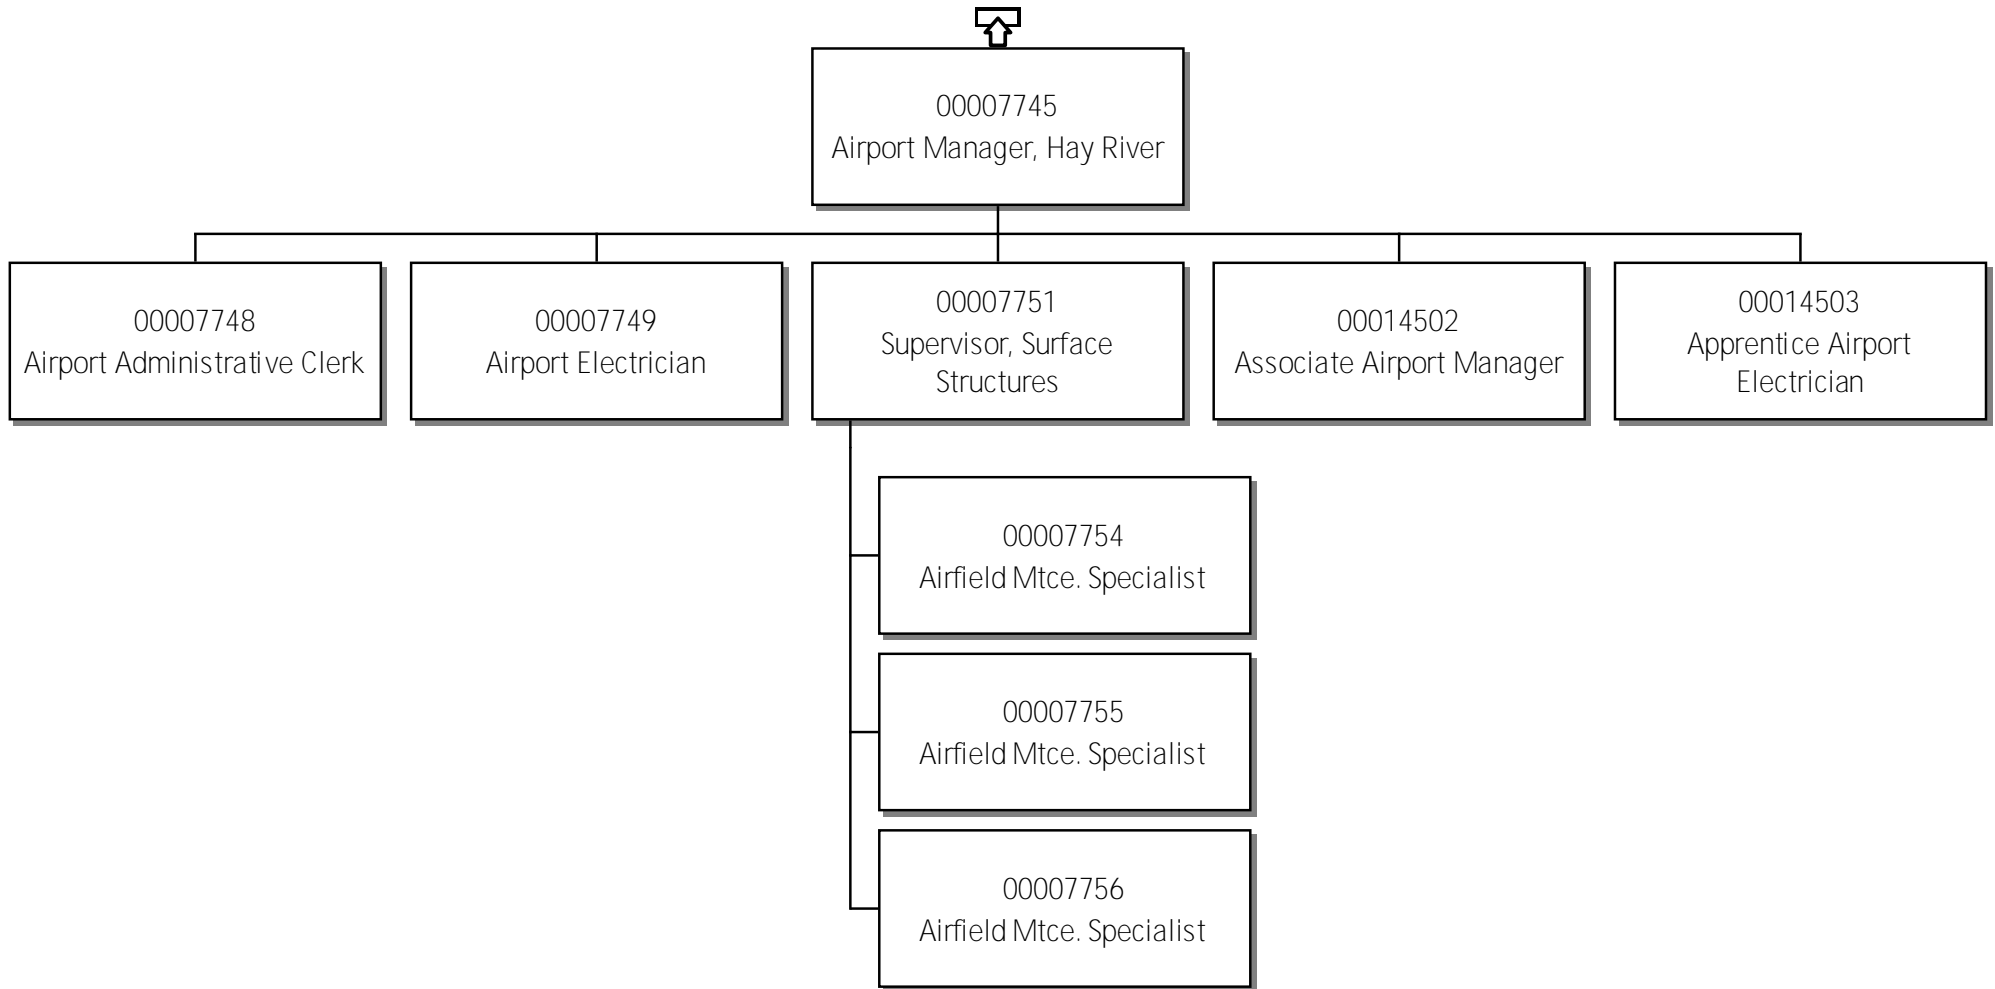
00007745
Airport Manager, Hay River

00007748
Airport Administrative Clerk

00007749
Airport Electrician

00007751
Supervisor, Surface Structures

00014502
Associate Airport Manager

00014503
Apprentice Airport Electrician

00007754
Airfield Mtce. Specialist

00007755
Airfield Mtce. Specialist

00007756
Airfield Mtce. Specialist